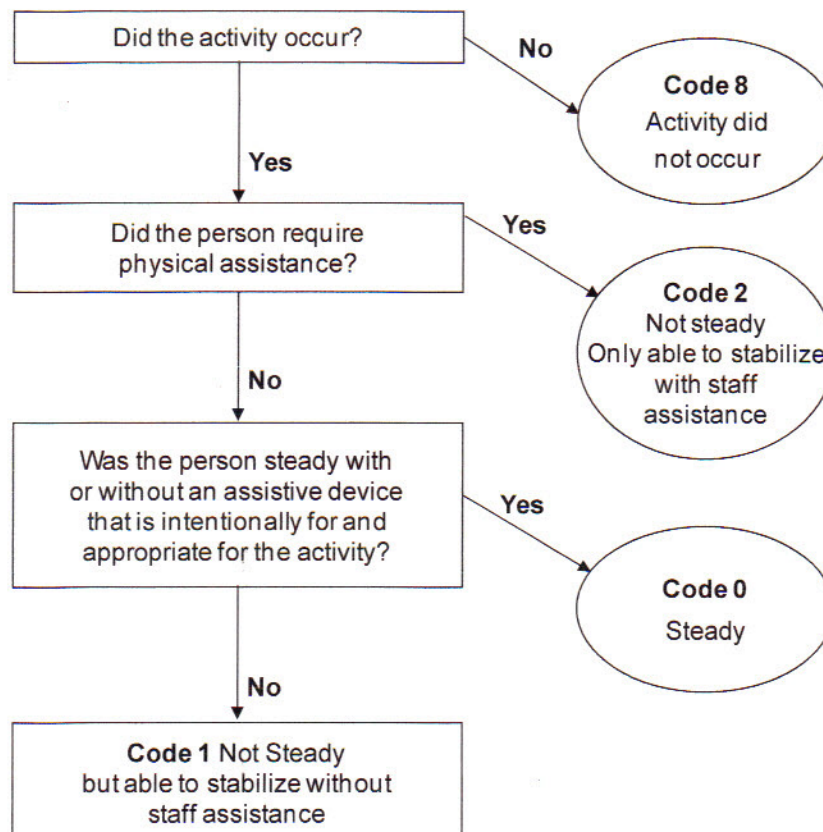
Did the activity occur?

No

Code 8
Activity did not occur

Yes

Did the person require physical assistance?

Yes

Code 2
Not steady
Only able to stabilize with staff assistance

No

Was the person steady with or without an assistive device that is intentionally for and appropriate for the activity?

Yes

Code 0
Steady

No

Code 1 Not Steady but able to stabilize without staff assistance